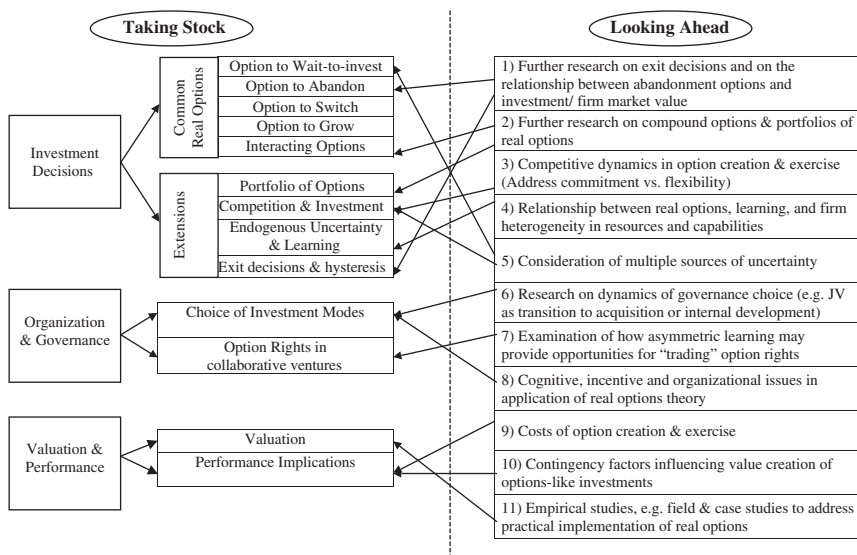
Taking Stock

Looking Ahead

Investment Decisions

Common Real Options

Option to Wait-to-invest

Option to Abandon

Option to Switch

Option to Grow

Interacting Options

Extensions

Portfolio of Options

Competition & Investment

Endogenous Uncertainty & Learning

Exit decisions & hysteresis

Organization & Governance

Choice of Investment Modes

Option Rights in collaborative ventures

Valuation & Performance

Valuation

Performance Implications

1) Further research on exit decisions and on the relationship between abandonment options and investment/ firm market value

2) Further research on compound options & portfolios of real options

3) Competitive dynamics in option creation & exercise (Address commitment vs. flexibility)

4) Relationship between real options, learning, and firm heterogeneity in resources and capabilities

5) Consideration of multiple sources of uncertainty

6) Research on dynamics of governance choice (e.g. JV as transition to acquisition or internal development)

7) Examination of how asymmetric learning may provide opportunities for "trading" option rights

8) Cognitive, incentive and organizational issues in application of real options theory

9) Costs of option creation & exercise

10) Contingency factors influencing value creation of options-like investments

11) Empirical studies, e.g. field & case studies to address practical implementation of real options